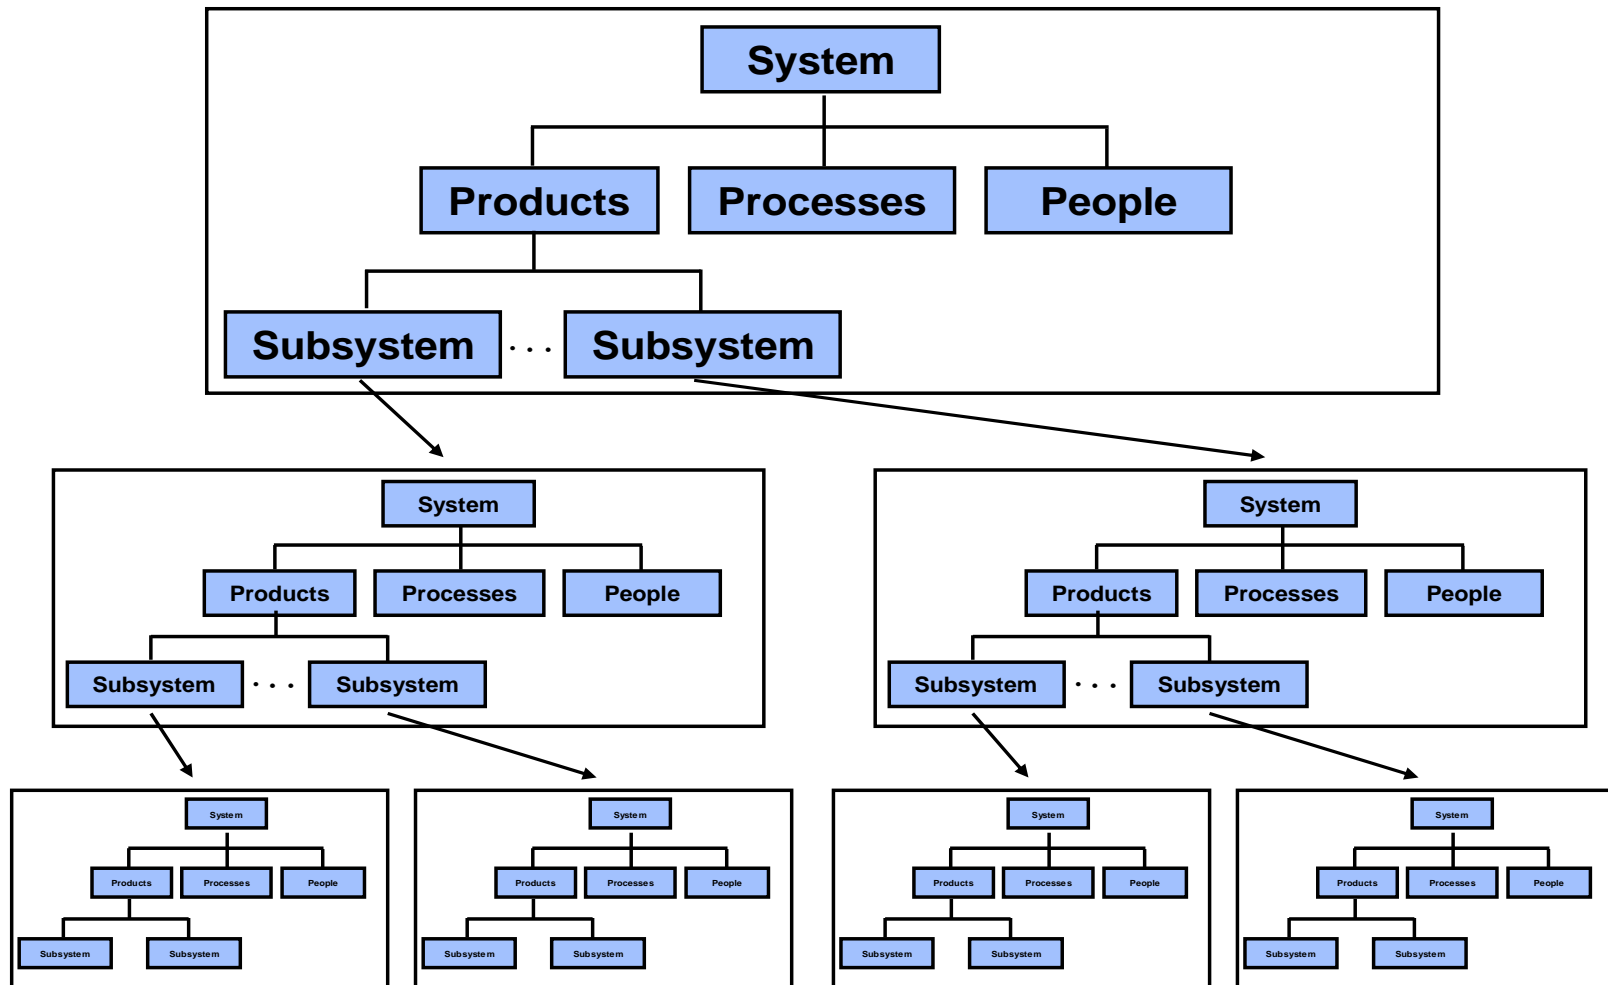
System

Products

Processes

People

Subsystem

. . .

Subsystem

System

Products

Processes

People

Subsystem

. . .

Subsystem

System

Products

Processes

People

Subsystem

. . .

Subsystem

System

Products

Processes

People

Subsystem

Subsystem

System

Products

Processes

People

Subsystem

Subsystem

System

Products

Processes

People

Subsystem

Subsystem

System

Products

Processes

People

Subsystem

Subsystem